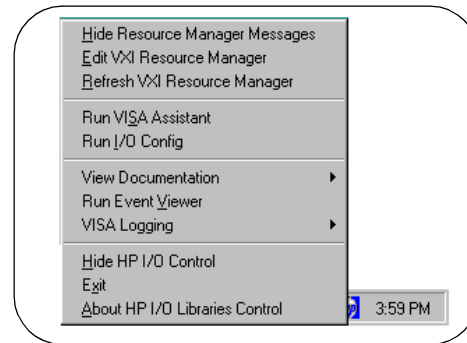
Hide Resource Manager Messages
Edit VXI Resource Manager
Refresh VXI Resource Manager

Run VISA Assistant
Run I/O Config

View Documentation
Run Event Viewer
VISA Logging

Hide HP I/O Control
Exit
About HP I/O Libraries Control

3:59 PM